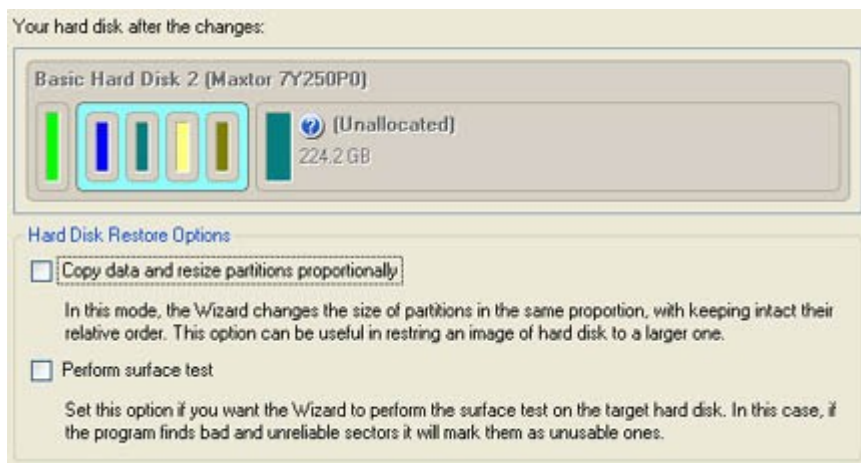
Your hard disk after the changes:

Basic Hard Disk 2 (Maxtor 7Y250P0)

(Unallocated)
224.2 GB

Hard Disk Restore Options

Copy data and resize partitions proportionally

In this mode, the Wizard changes the size of partitions in the same proportion, with keeping intact their relative order. This option can be useful in restring an image of hard disk to a larger one.

Perform surface test

Set this option if you want the Wizard to perform the surface test on the target hard disk. In this case, if the program finds bad and unreliable sectors it will mark them as unusable ones.